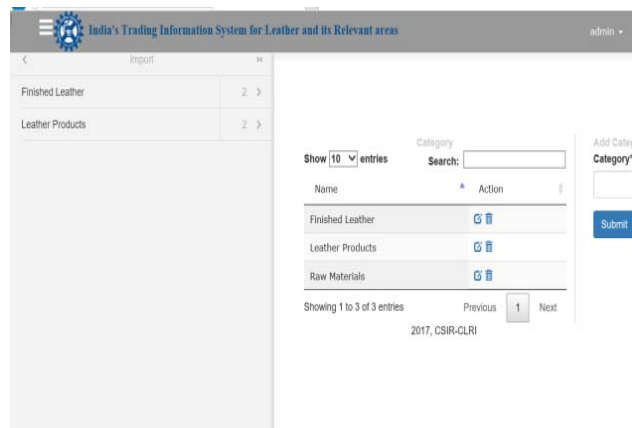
India's Trading Information System for Leather and its Relevant areas

admin

Import

Finished Leather 2

Leather Products 2

Category

Show 10 entries

Search:

| Name | Action |
|---|---|
| Finished Leather | |
| Leather Products | |
| Raw Materials | |

Showing 1 to 3 of 3 entries

Previous 1 Next

2017, CSIR-CLRI

Add Cate

Category

Submit